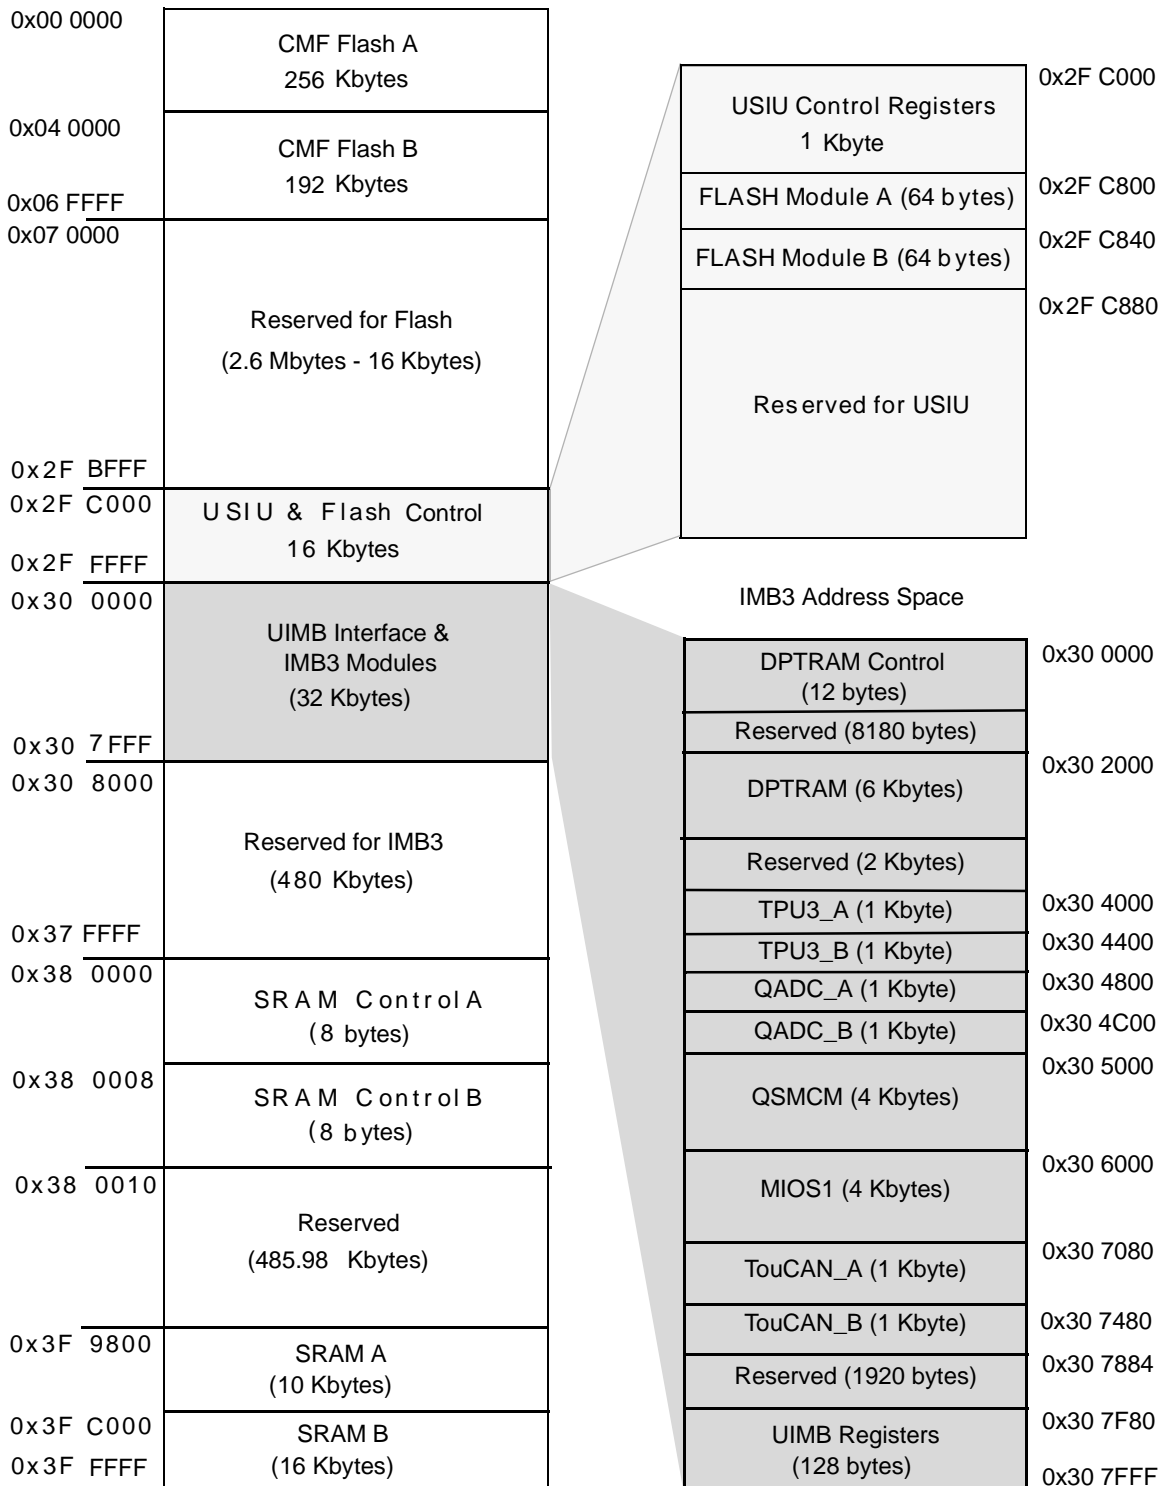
0x00 0000
CMF Flash A
256 Kbytes
0x04 0000
CMF Flash B
192 Kbytes
0x06 FFFF
0x07 0000
Reserved for Flash
(2.6 Mbytes - 16 Kbytes)
0x2F BFFF
0x2F C000
USIU & Flash Control
16 Kbytes
0x2F FFFF
0x30 0000
UIMB Interface &
IMB3 Modules
(32 Kbytes)
0x30 7FFF
0x30 8000
Reserved for IMB3
(480 Kbytes)
0x37 FFFF
0x38 0000
SRAM Control A
(8 bytes)
0x38 0008
SRAM Control B
(8 bytes)
0x38 0010
Reserved
(485.98 Kbytes)
0x3F 9800
SRAM A
(10 Kbytes)
0x3F C000
SRAM B
0x3F FFFF
(16 Kbytes)

USIU Control Registers
1 Kbyte
0x2F C000
FLASH Module A (64 bytes)
0x2F C800
FLASH Module B (64 bytes)
0x2F C840
0x2F C880
Reserved for USIU

IMB3 Address Space

DPTRAM Control
(12 bytes)
0x30 0000
Reserved (8180 bytes)
DPTRAM (6 Kbytes)
0x30 2000
Reserved (2 Kbytes)
TPU3_A (1 Kbyte)
0x30 4000
TPU3_B (1 Kbyte)
0x30 4400
QADC_A (1 Kbyte)
0x30 4800
QADC_B (1 Kbyte)
0x30 4C00
QSMCM (4 Kbytes)
0x30 5000
MIOS1 (4 Kbytes)
0x30 6000
TouCAN_A (1 Kbyte)
0x30 7080
TouCAN_B (1 Kbyte)
0x30 7480
Reserved (1920 bytes)
0x30 7884
UIMB Registers
(128 bytes)
0x30 7F80
0x30 7FFF